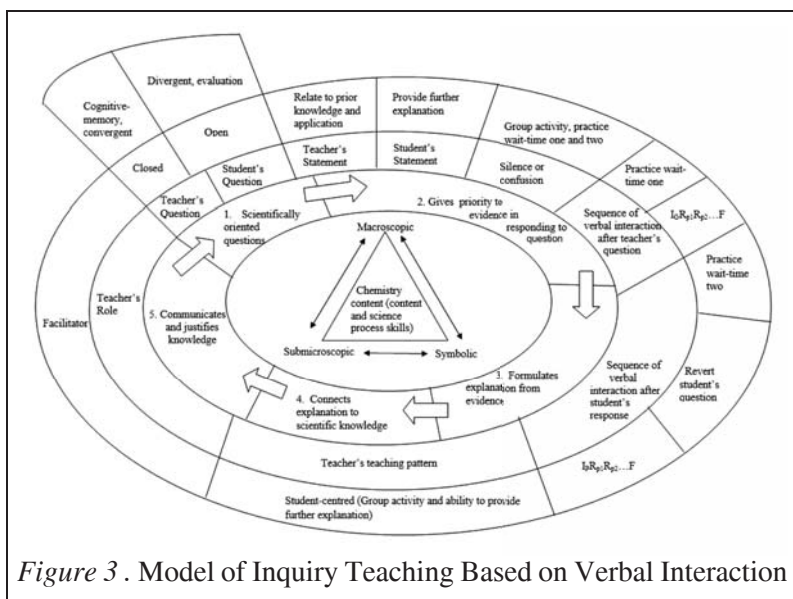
Cognitive-memory, convergent

Divergent, evaluation

Relate to prior knowledge and application

Provide further explanation

Group activity, practice wait-time one and two

Closed

Open

Student's Question

Teacher's Statement

Student's Statement

Silence or confusion

Practice wait-time one

Teacher's Question

1. Scientifically oriented questions

2. Gives priority to evidence in responding to question

Sequence of verbal interaction after teacher's question

$I_0R_{p1}R_{p2}...F$

Practice wait-time two

Macroscopic

Chemistry content (content and science process skills)

Facilitator

Teacher's Role

5. Communicates and justifies knowledge

Submicroscopic

Symbolic

3. Formulates explanation from evidence

Sequence of verbal interaction after student's response

Revert student's question

4. Connects explanation to scientific knowledge

Teacher's teaching pattern

$I_0R_{p1}R_{p2}...F$

Student-centred (Group activity and ability to provide further explanation)

Figure 3 . Model of Inquiry Teaching Based on Verbal Interaction